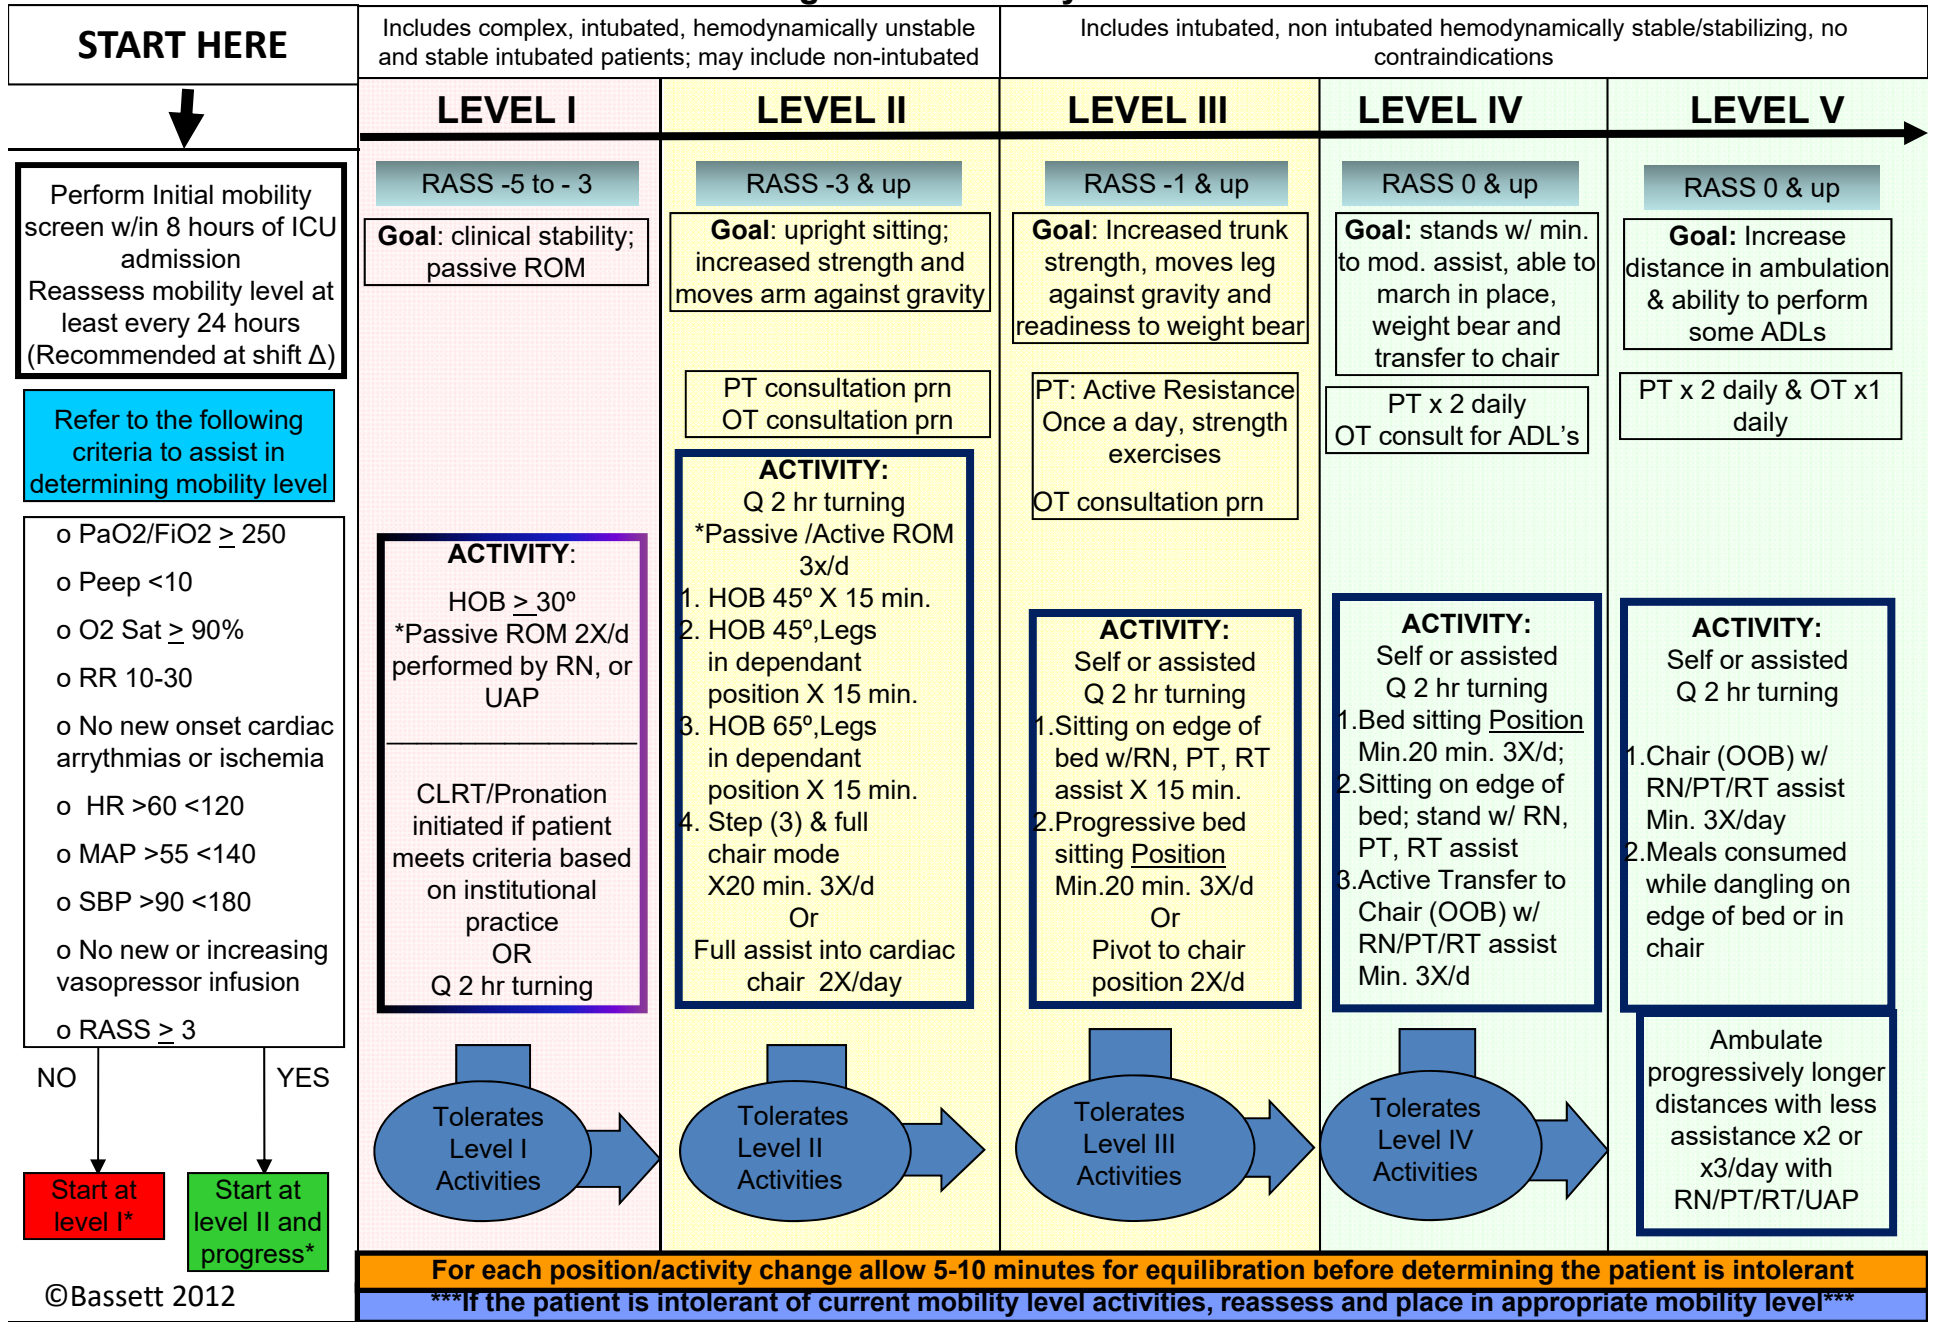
START HERE

Perform Initial mobility screen w/in 8 hours of ICU admission
Reassess mobility level at least every 24 hours
(Recommended at shift Δ)

Refer to the following criteria to assist in determining mobility level

o PaO2/FiO2 $\geq$ 250
o Peep <10
o O2 Sat $\geq$ 90%
o RR 10-30
o No new onset cardiac arrythmias or ischemia
o HR >60 <120
o MAP >55 <140
o SBP >90 <180
o No new or increasing vasopressor infusion
o RASS $\geq$ 3

NO

YES

Start at level I*

Start at level II and progress*

©Bassett 2012

Includes complex, intubated, hemodynamically unstable and stable intubated patients; may include non-intubated

Includes intubated, non intubated hemodynamically stable/stabilizing, no contraindications

LEVEL I

RASS -5 to - 3

Goal: clinical stability; passive ROM

ACTIVITY:
HOB $\geq$ 30º
*Passive ROM 2X/d performed by RN, or UAP

CLRT/Pronation initiated if patient meets criteria based on institutional practice
OR
Q 2 hr turning

Tolerates Level I Activities

LEVEL II

RASS -3 & up

Goal: upright sitting; increased strength and moves arm against gravity

PT consultation prn
OT consultation prn

ACTIVITY:
Q 2 hr turning
*Passive /Active ROM 3x/d
1. HOB 45º X 15 min.
2. HOB 45º,Legs in dependant position X 15 min.
3. HOB 65º,Legs in dependant position X 15 min.
4. Step (3) & full chair mode X20 min. 3X/d
Or
Full assist into cardiac chair 2X/day

Tolerates Level II Activities

LEVEL III

RASS -1 & up

Goal: Increased trunk strength, moves leg against gravity and readiness to weight bear

PT: Active Resistance Once a day, strength exercises
OT consultation prn

ACTIVITY:
Self or assisted
Q 2 hr turning
1.Sitting on edge of bed w/RN, PT, RT assist X 15 min.
2.Progressive bed sitting Position Min.20 min. 3X/d
Or
Pivot to chair position 2X/d

Tolerates Level III Activities

LEVEL IV

RASS 0 & up

Goal: stands w/ min. to mod. assist, able to march in place, weight bear and transfer to chair

PT x 2 daily
OT consult for ADL's

ACTIVITY:
Self or assisted
Q 2 hr turning
1.Bed sitting Position Min.20 min. 3X/d;
2.Sitting on edge of bed; stand w/ RN, PT, RT assist
3.Active Transfer to Chair (OOB) w/ RN/PT/RT assist Min. 3X/d

Tolerates Level IV Activities

LEVEL V

RASS 0 & up

Goal: Increase distance in ambulation & ability to perform some ADLs

PT x 2 daily & OT x1 daily

ACTIVITY:
Self or assisted
Q 2 hr turning
1.Chair (OOB) w/ RN/PT/RT assist Min. 3X/day
2.Meals consumed while dangling on edge of bed or in chair

Ambulate progressively longer distances with less assistance x2 or x3/day with RN/PT/RT/UAP

For each position/activity change allow 5-10 minutes for equilibration before determining the patient is intolerant
***If the patient is intolerant of current mobility level activities, reassess and place in appropriate mobility level***